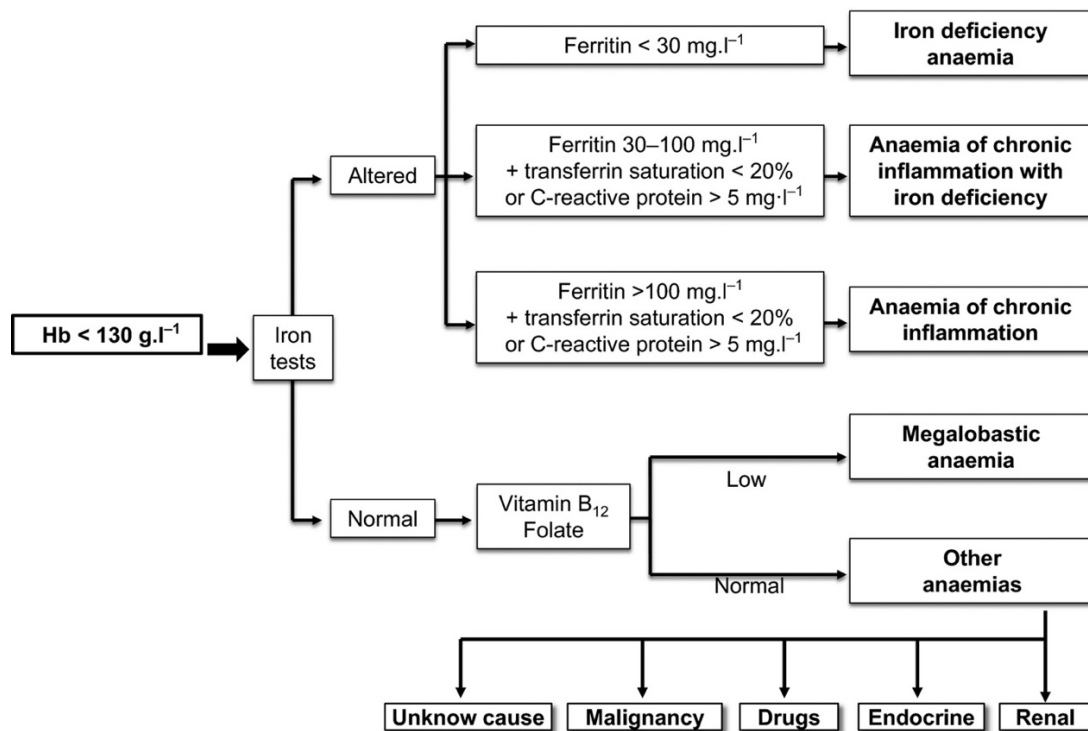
Hb < 130 g.l$^{-1}$

Iron tests

Altered

Ferritin < 30 mg.l$^{-1}$

Iron deficiency anaemia

Ferritin 30–100 mg.l$^{-1}$ + transferrin saturation < 20% or C-reactive protein > 5 mg·l$^{-1}$

Anaemia of chronic inflammation with iron deficiency

Ferritin >100 mg.l$^{-1}$ + transferrin saturation < 20% or C-reactive protein > 5 mg.l$^{-1}$

Anaemia of chronic inflammation

Normal

Vitamin B$_{12}$ Folate

Low

Megalobastic anaemia

Normal

Other anaemias

Unknow cause

Malignancy

Drugs

Endocrine

Renal